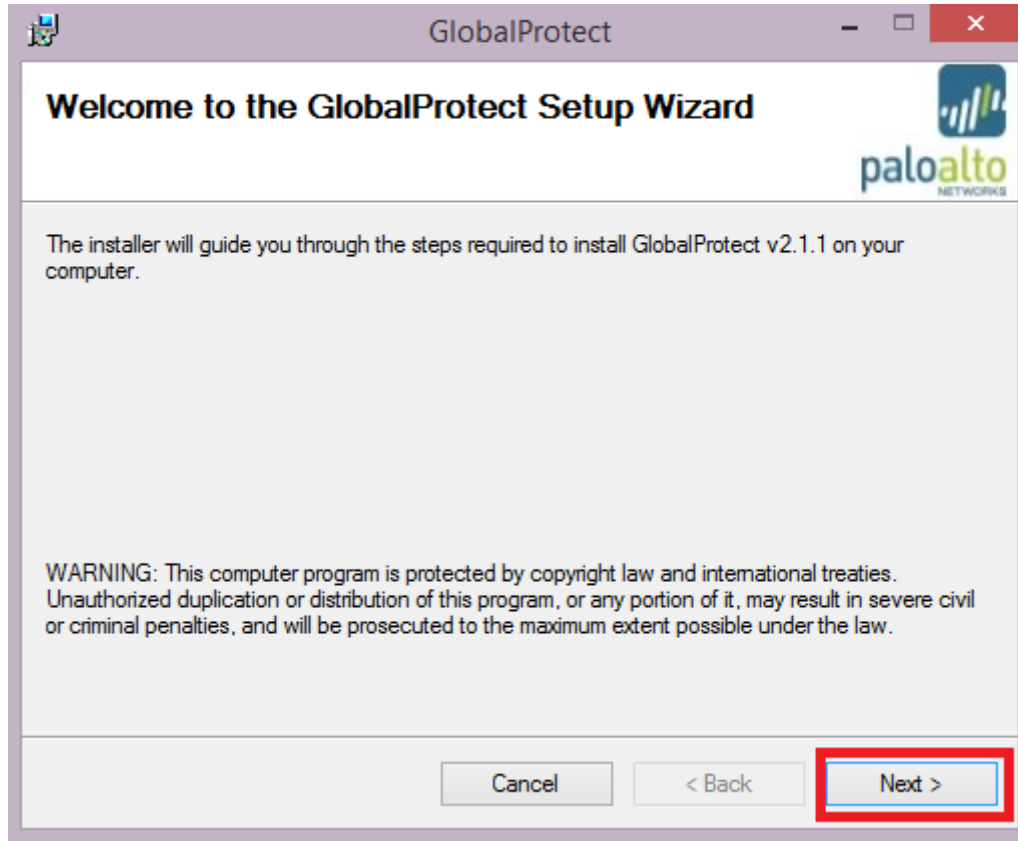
GlobalProtect

Welcome to the GlobalProtect Setup Wizard

paloalto
NETWORKS

The installer will guide you through the steps required to install GlobalProtect v2.1.1 on your computer.

WARNING: This computer program is protected by copyright law and international treaties. Unauthorized duplication or distribution of this program, or any portion of it, may result in severe civil or criminal penalties, and will be prosecuted to the maximum extent possible under the law.

Cancel
< Back
Next >